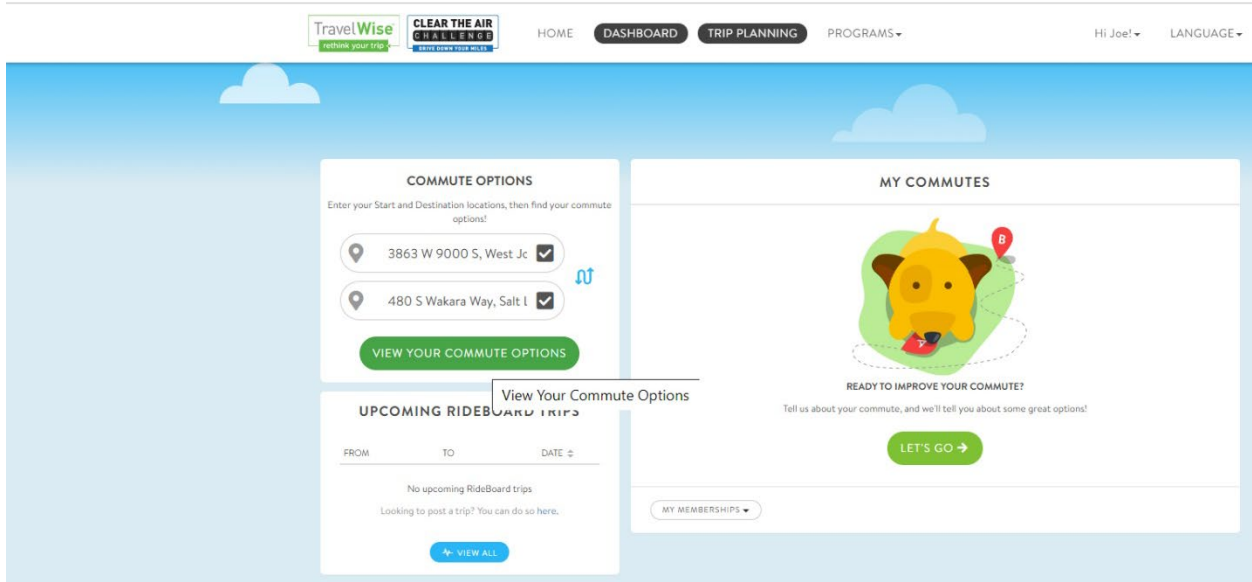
TravelWise rethink your trip

CLEAR THE AIR CHALLENGE DRIVE DOWN YOUR MILES

HOME DASHBOARD TRIP PLANNING PROGRAMS▾ Hi Joe!▾ LANGUAGE▾

COMMUTE OPTIONS

Enter your Start and Destination locations, then find your commute options!

3863 W 9000 S, West Jc

480 S Wakara Way, Salt L

VIEW YOUR COMMUTE OPTIONS

View Your Commute Options

UPCOMING RIDEBOARD TRIPS

| FROM | TO | DATE ⇕ |
|---|---|---|

No upcoming RideBoard trips

Looking to post a trip? You can do so here.

VIEW ALL

MY COMMUTES

B

READY TO IMPROVE YOUR COMMUTE?

Tell us about your commute, and we'll tell you about some great options!

LET'S GO →

MY MEMBERSHIPS ▾